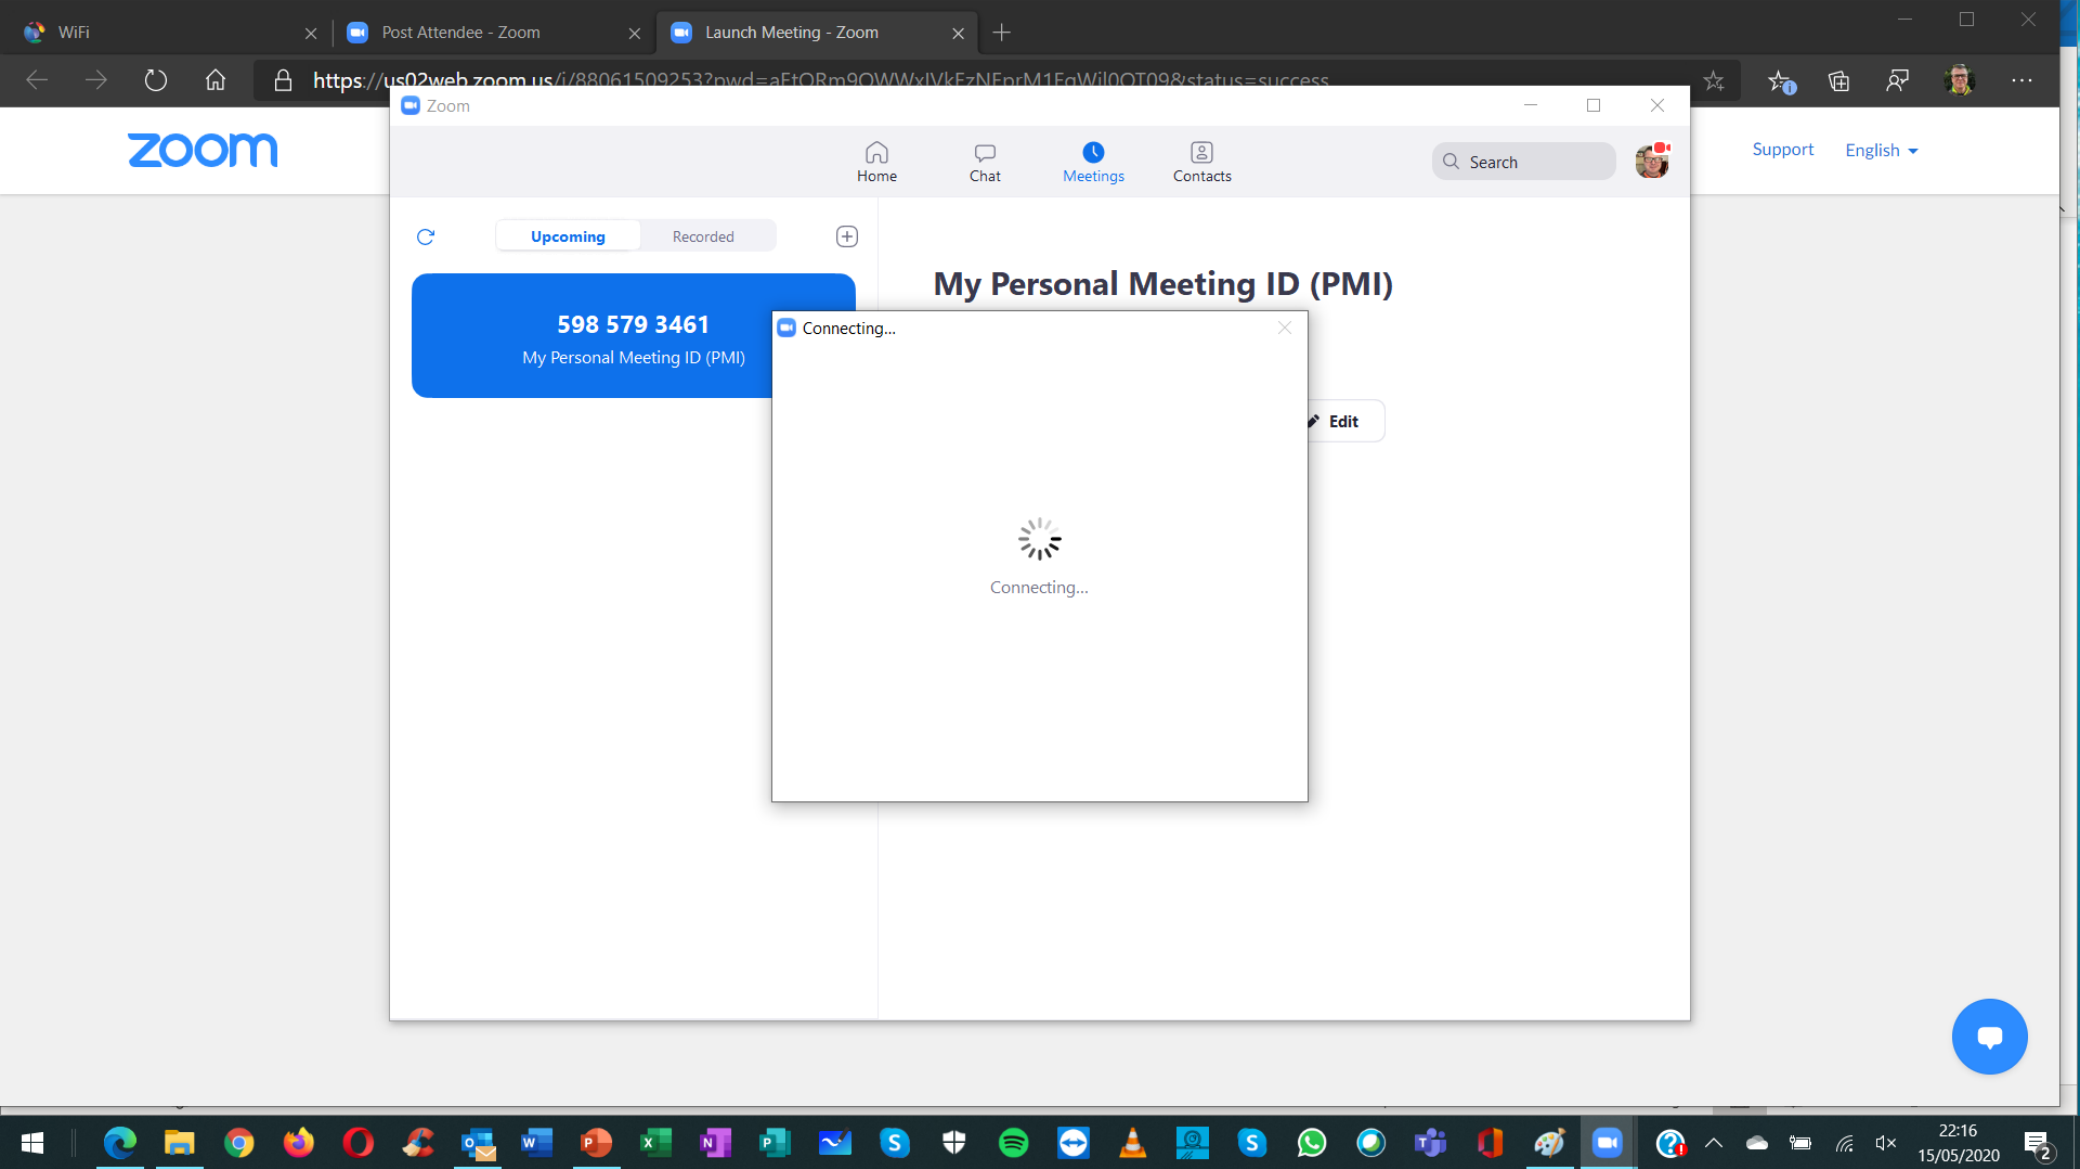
WiFi
Post Attendee - Zoom
Launch Meeting - Zoom

https://us02web.zoom.us/j/88061509253?pwd=aFtQRm9QWWxlVkFzNFprM1FqWil0QT09&status=success

zoom
Support English

Zoom

Home Chat Meetings Contacts
Search

Upcoming Recorded

598 579 3461
My Personal Meeting ID (PMI)

My Personal Meeting ID (PMI)

Edit

Connecting...

Connecting...

22:16
15/05/2020
2